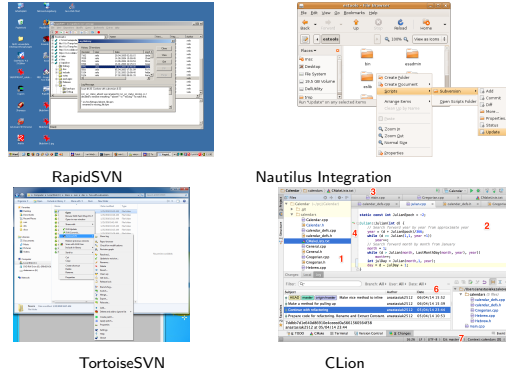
RapidSVN

File Edit View Go Bookmarks Help

Back Forward Up Stop Reload Home

Places

Create Folder
Create Document
Arrange Items
Cut
Copy
Paste
Zoom In
Zoom Out
Normal Size
Properties

Subversion
Open Scripts Folder

Add
Commit
Diff
Move...
Properties
Status
Update

Run "Update" on any selected items

Nautilus Integration

TortoiseSVN

CLion